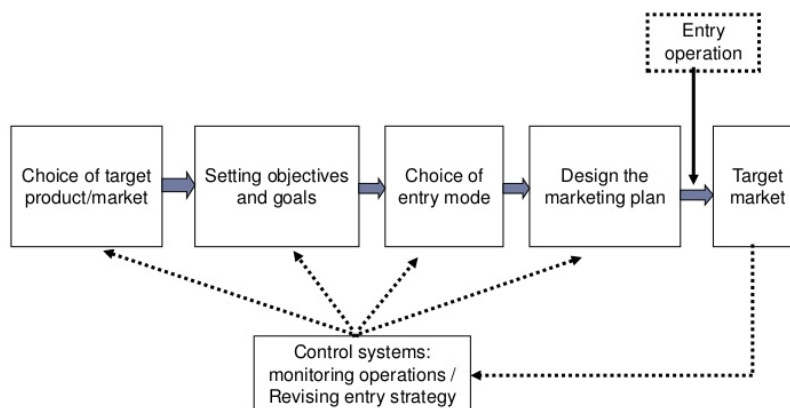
Entry operation

Choice of target product/market

Setting objectives and goals

Choice of entry mode

Design the marketing plan

Target market

Control systems: monitoring operations / Revising entry strategy